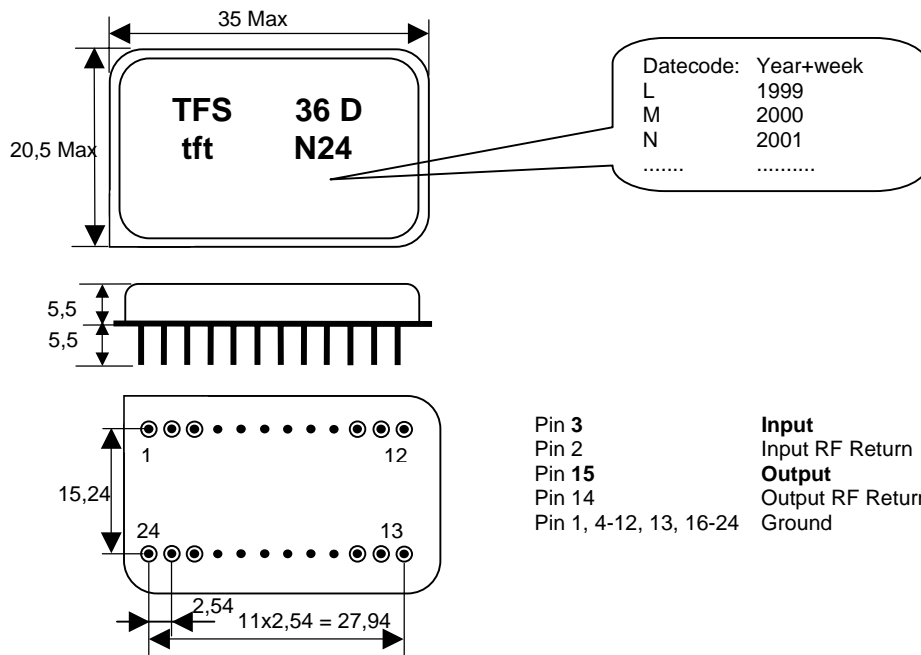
35 Max

20,5 Max

TFS 36 D
tft N24

Datecode: Year+week
L 1999
M 2000
N 2001
....... ..........

5,5
5,5

15,24

1
12
24
13

2,54
11x2,54 = 27,94

| | |
|---|---|
| Pin **3** | **Input** |
| Pin 2 | Input RF Return |
| Pin **15** | **Output** |
| Pin 14 | Output RF Return |
| Pin 1, 4-12, 13, 16-24 | Ground |